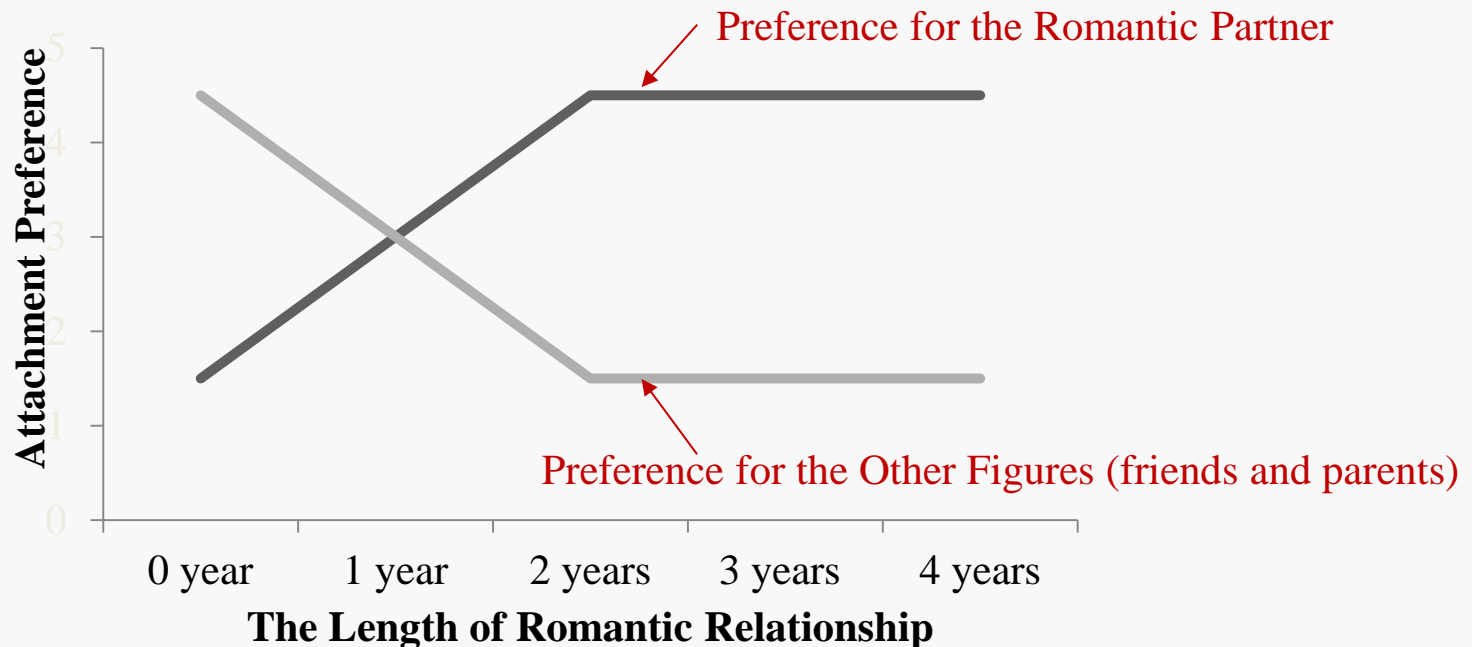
Preference for the Romantic Partner

Attachment Preference

5
4
3
2
1
0

Preference for the Other Figures (friends and parents)

0 year
1 year
2 years
3 years
4 years

The Length of Romantic Relationship